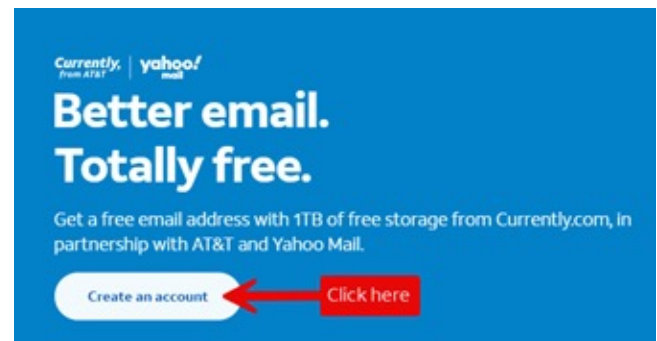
Currently, from AT&T | yahoo! mail

Better email.
Totally free.

Get a free email address with 1TB of free storage from Currently.com, in partnership with AT&T and Yahoo Mail.

Create an account

Click here